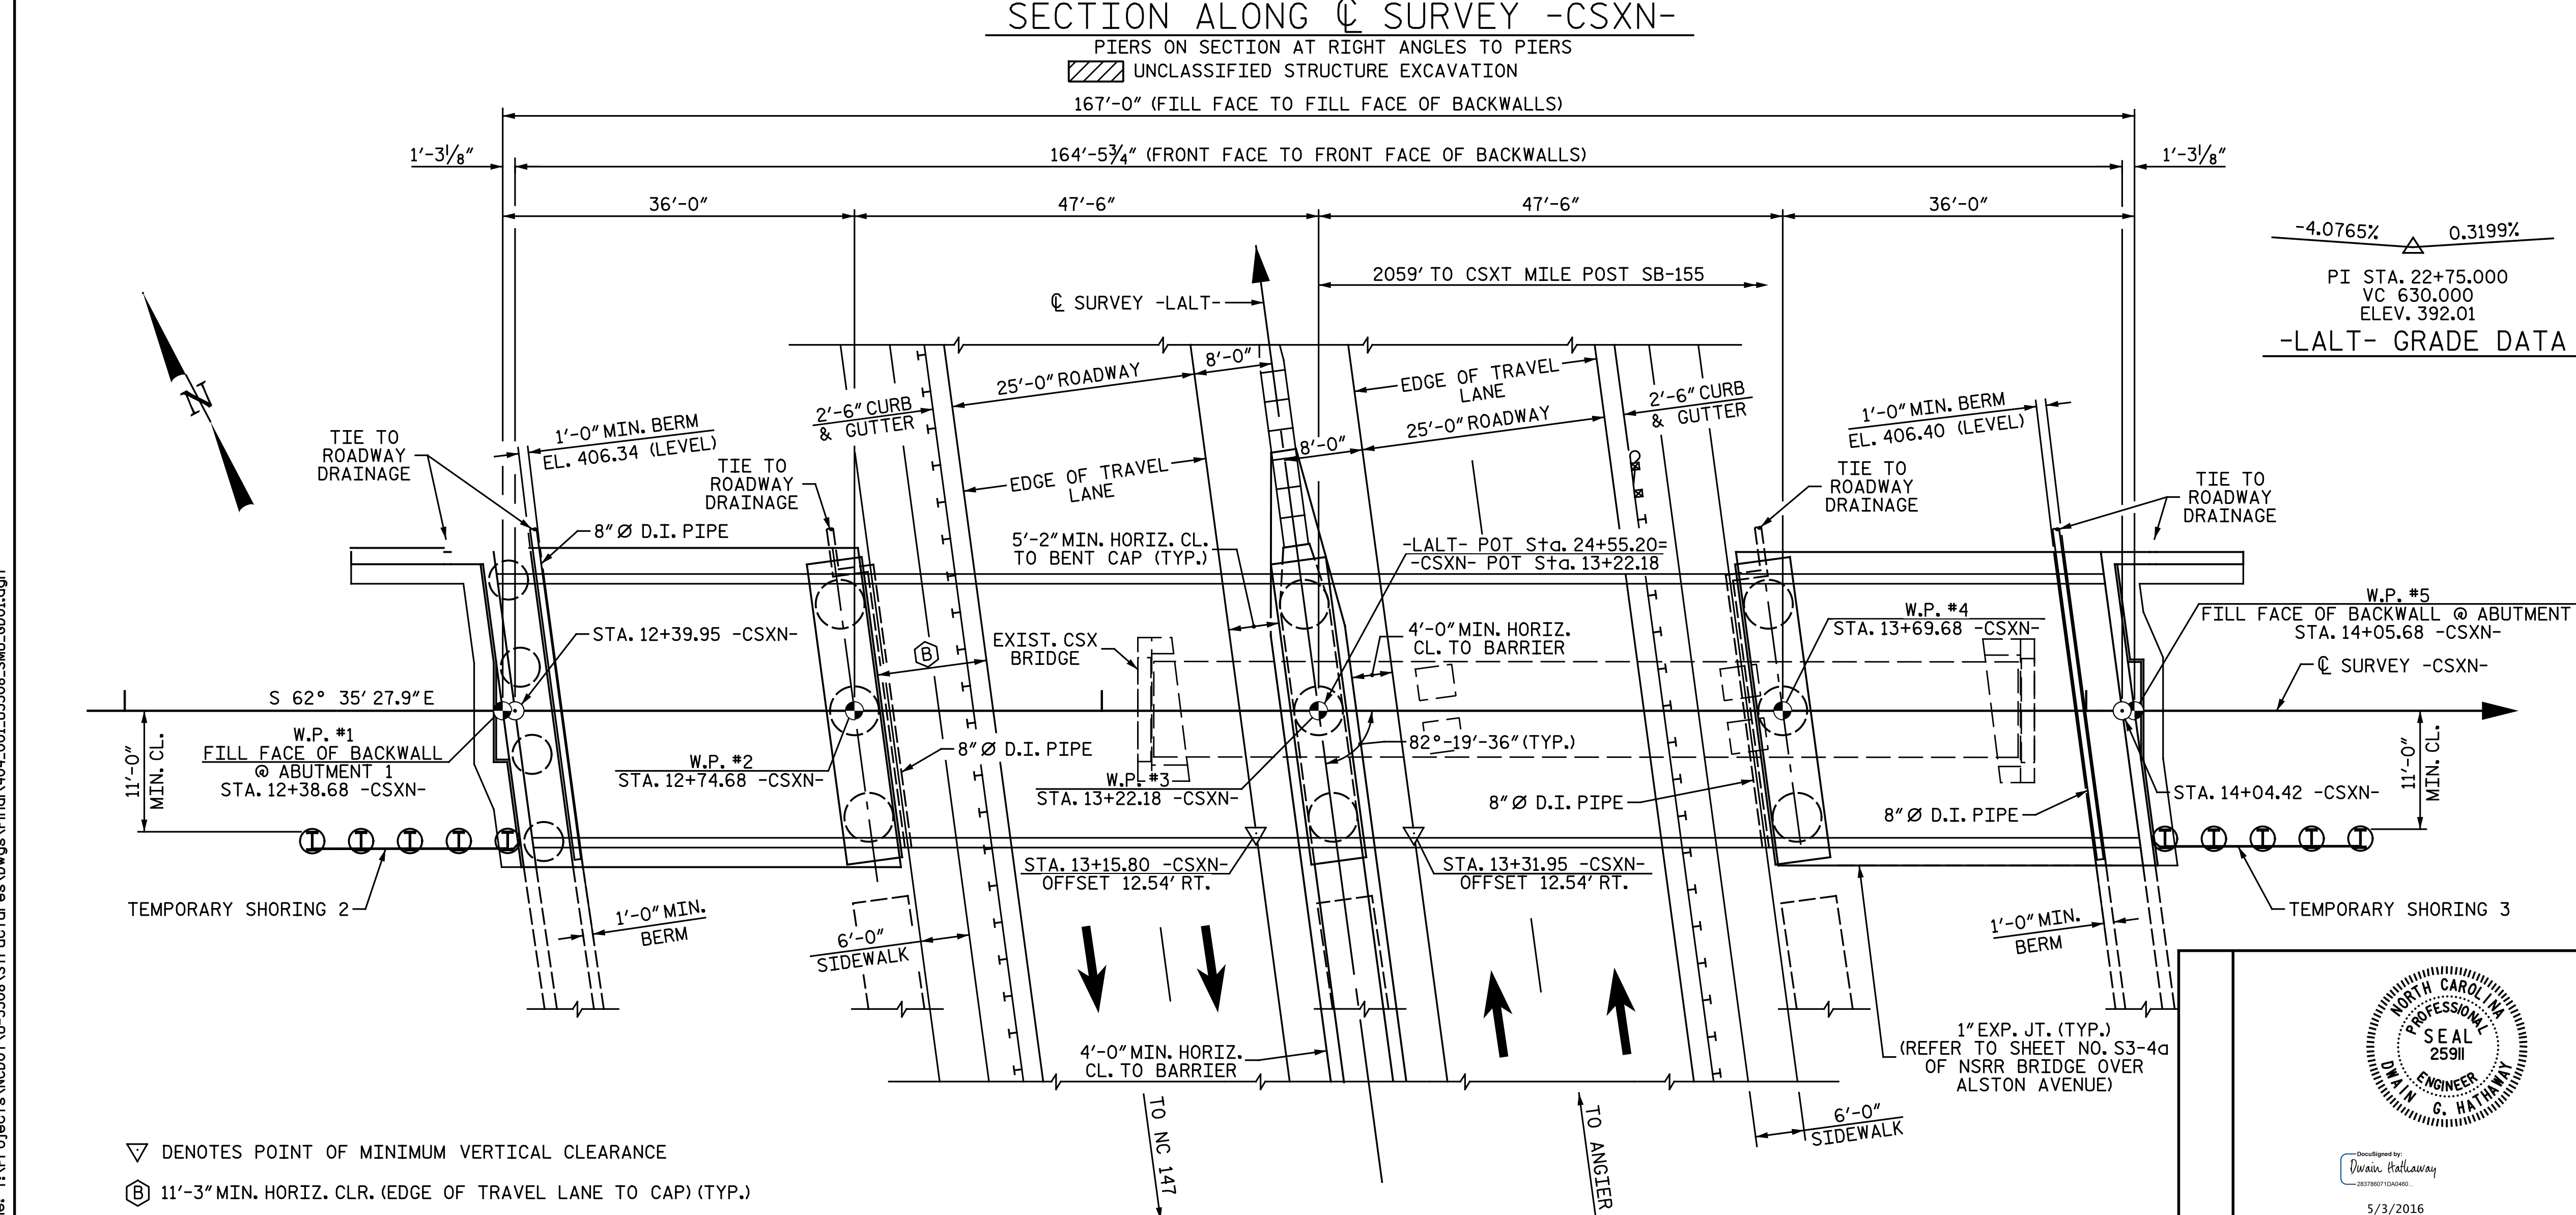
SECTION ALONG ℄ SURVEY -CSXN-
PIERS ON SECTION AT RIGHT ANGLES TO PIERS
UNCLASSIFIED STRUCTURE EXCAVATION

167′-0″ (FILL FACE TO FILL FACE OF BACKWALLS)
$1'-3\frac{1}{8}''$
164′-5¾″ (FRONT FACE TO FRONT FACE OF BACKWALLS)
$1'-3\frac{1}{8}''$
36′-0″
47′-6″
47′-6″
36′-0″

-4.0765%
0.3199%
PI STA. 22+75.000
VC 630.000
ELEV. 392.01
-LALT- GRADE DATA

2059′ TO CSXT MILE POST SB-155
℄ SURVEY -LALT-
N
8′-0″
25′-0″ ROADWAY
EDGE OF TRAVEL LANE
2′-6″ CURB & GUTTER
25′-0″ ROADWAY
8′-0″
2′-6″ CURB & GUTTER
1′-0″ MIN. BERM
EL. 406.40 (LEVEL)
TIE TO ROADWAY DRAINAGE
1′-0″ MIN. BERM
EL. 406.34 (LEVEL)
TIE TO ROADWAY DRAINAGE
TIE TO ROADWAY DRAINAGE
EDGE OF TRAVEL LANE
TIE TO ROADWAY DRAINAGE
TIE TO ROADWAY DRAINAGE
8″ Ø D.I. PIPE
5′-2″ MIN. HORIZ. CL. TO BENT CAP (TYP.)
-LALT- POT Sta. 24+55.20=
-CSXN- POT Sta. 13+22.18
W.P. #5
FILL FACE OF BACKWALL @ ABUTMENT
STA. 14+05.68 -CSXN-
STA. 12+39.95 -CSXN-
B
EXIST. CSX BRIDGE
4′-0″ MIN. HORIZ. CL. TO BARRIER
W.P. #4
STA. 13+69.68 -CSXN-
℄ SURVEY -CSXN-
S 62° 35′ 27.9″ E
W.P. #1
FILL FACE OF BACKWALL
@ ABUTMENT 1
STA. 12+38.68 -CSXN-
11′-0″ MIN. CL.
W.P. #2
STA. 12+74.68 -CSXN-
8″ Ø D.I. PIPE
W.P. #3
STA. 13+22.18 -CSXN-
82°-19′-36″ (TYP.)
8″ Ø D.I. PIPE
8″ Ø D.I. PIPE
STA. 14+04.42 -CSXN-
11′-0″ MIN. CL.
STA. 13+15.80 -CSXN-
OFFSET 12.54′ RT.
STA. 13+31.95 -CSXN-
OFFSET 12.54′ RT.
TEMPORARY SHORING 2
1′-0″ MIN. BERM
6′-0″ SIDEWALK
1′-0″ MIN. BERM
TEMPORARY SHORING 3
4′-0″ MIN. HORIZ. CL. TO BARRIER
1″ EXP. JT. (TYP.)
(REFER TO SHEET NO. S3-4a
OF NSRR BRIDGE OVER
ALSTON AVENUE)
6′-0″ SIDEWALK
TO NC 147
TO ANGIER
DENOTES POINT OF MINIMUM VERTICAL CLEARANCE
B 11′-3″ MIN. HORIZ. CLR. (EDGE OF TRAVEL LANE TO CAP) (TYP.)
NORTH CAROLINA
PROFESSIONAL
SEAL
25911
ENGINEER
DWAIN G. HATHAWAY
DocuSigned by:
Dwain Hathaway
283786071DA0460...
5/3/2016